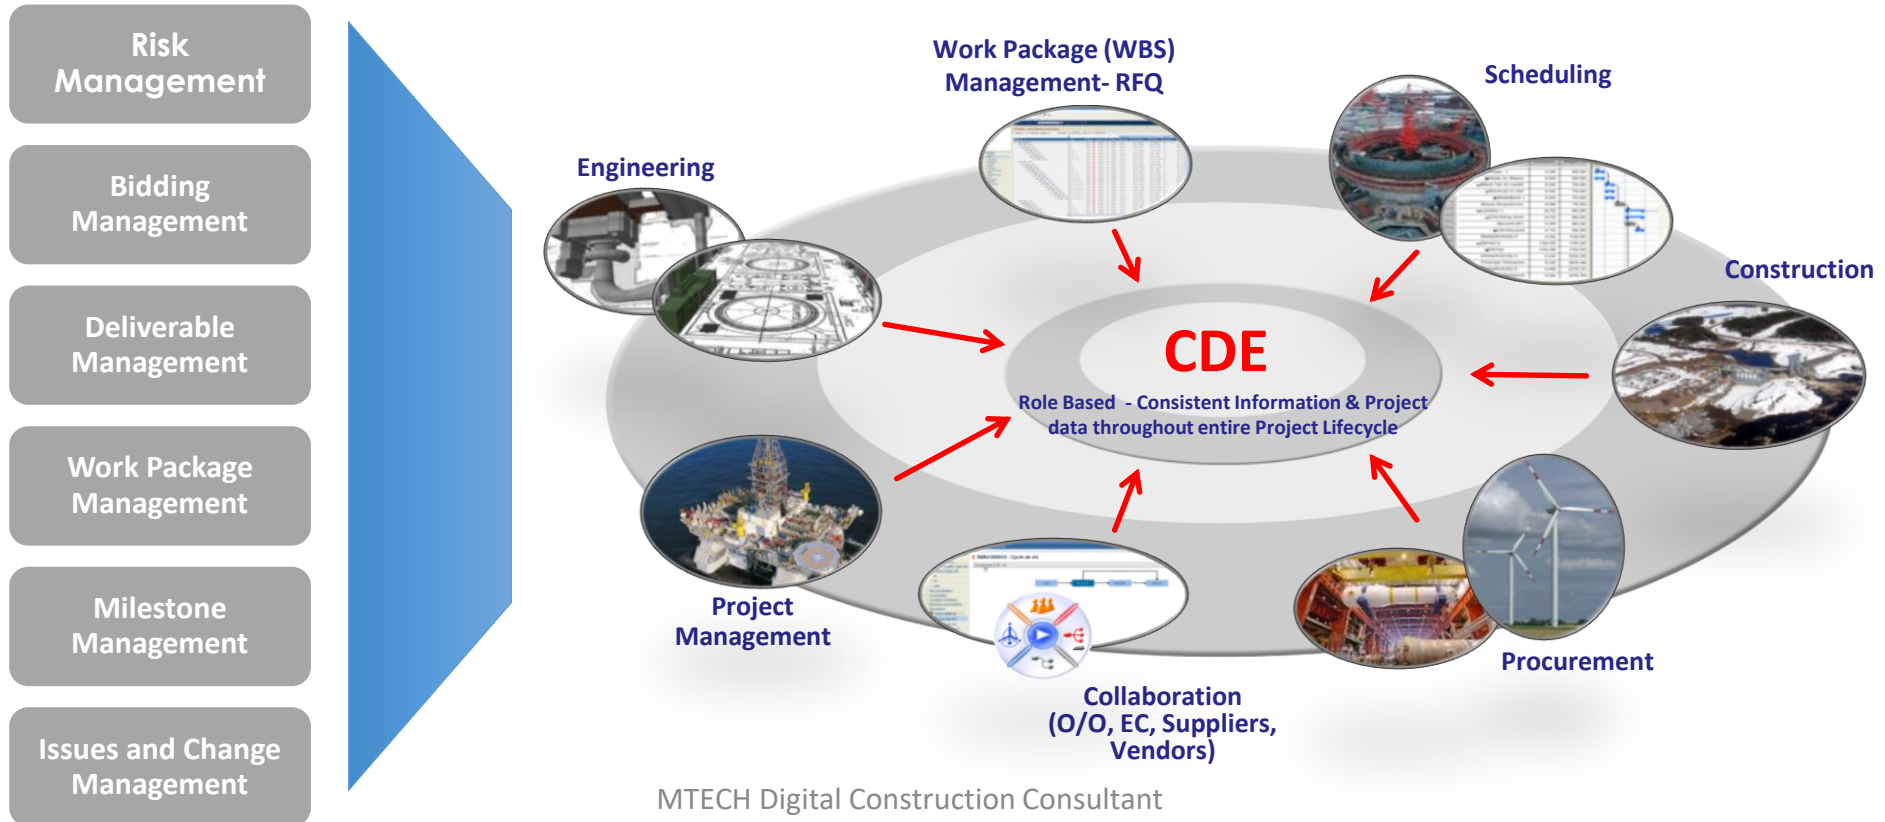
Risk Management

Bidding Management

Deliverable Management

Work Package Management

Milestone Management

Issues and Change Management

Work Package (WBS) Management- RFQ

Scheduling

Engineering

Construction

CDE

Role Based - Consistent Information & Project data throughout entire Project Lifecycle

Project Management

Procurement

Collaboration (O/O, EC, Suppliers, Vendors)

MTECH Digital Construction Consultant